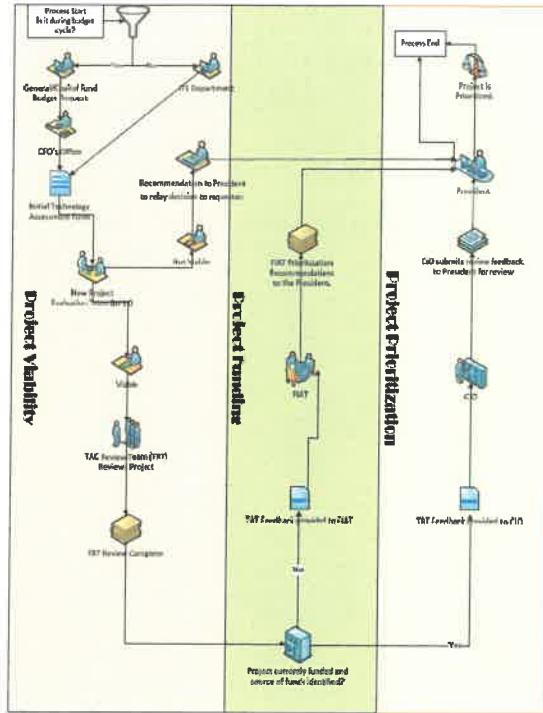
Process Start
Is it during budget cycle?

General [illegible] Fund Budget Request

ITS Department

CFO's Office

Initial Technology Assessment Form

Recommendation to President to relay decision to requestor

Not Viable

New Project Evaluation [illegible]

Project Viability

Viable

TAC Review Team (TRT) Review Project

TRT Review Complete

Project Funding

FRT Prioritization Recommendations to the President

FRT

TRT Feedback provided to FRT

Yes

Project currently funded and source of funds identified?

Project Prioritization

Process End

Project is Prioritized

President

CIO submits review feedback to President for review

CIO

TRT Feedback Provided to CIO

Yes